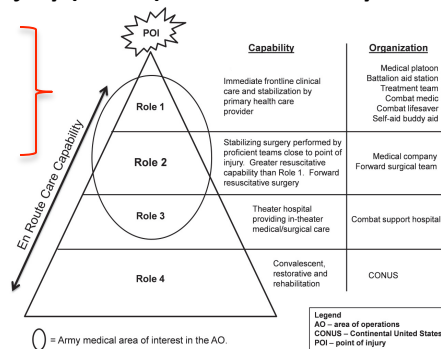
POI

Capability

Organization

Role 1

Immediate frontline clinical care and stabilization by primary health care provider

Medical platoon
Battalion aid station
Treatment team
Combat medic
Combat lifesaver
Self-aid buddy aid

Role 2

Stabilizing surgery performed by proficient teams close to point of injury. Greater resuscitative capability than Role 1. Forward resuscitative surgery

Medical company
Forward surgical team

Role 3

Theater hospital providing in-theater medical/surgical care

Combat support hospital

Role 4

Convalescent, restorative and rehabilitation

CONUS

En Route Care Capability

= Army medical area of interest in the AO.

Legend
AO – area of operations
CONUS – Continental United States
POI – point of injury